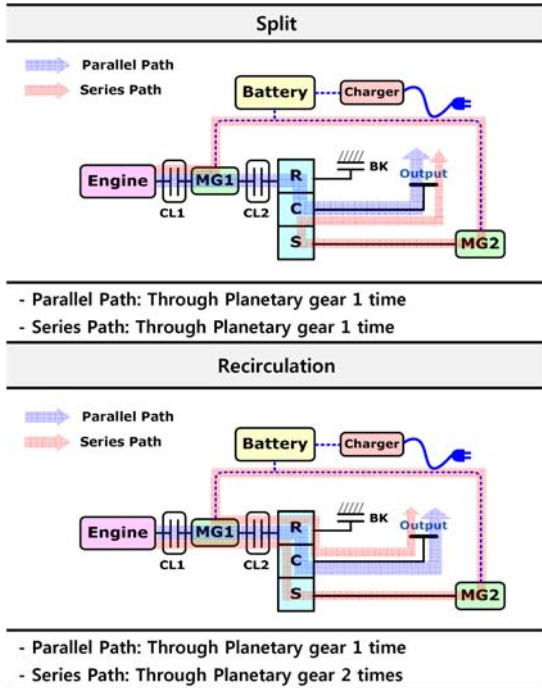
Split

Parallel Path
Series Path

Battery
Charger
Engine
MG1
CL1
CL2
R
C
S
BK
Output
MG2

- Parallel Path: Through Planetary gear 1 time
- Series Path: Through Planetary gear 1 time

Recirculation

Parallel Path
Series Path

Battery
Charger
Engine
MG1
CL1
CL2
R
C
S
BK
Output
MG2

- Parallel Path: Through Planetary gear 1 time
- Series Path: Through Planetary gear 2 times